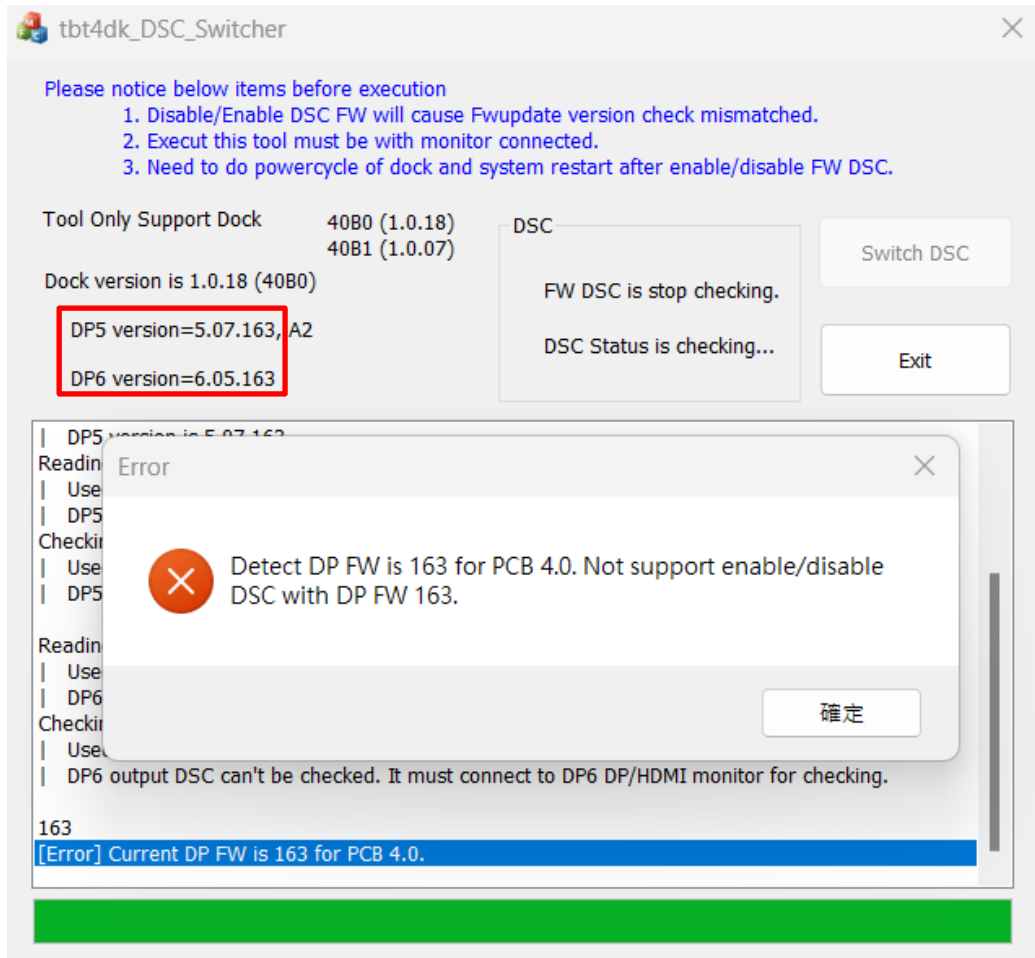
tbt4dk_DSC_Switcher

Please notice below items before execution
1. Disable/Enable DSC FW will cause Fwupdate version check mismatched.
2. Execut this tool must be with monitor connected.
3. Need to do powercycle of dock and system restart after enable/disable FW DSC.

Tool Only Support Dock 40B0 (1.0.18)
40B1 (1.0.07)

Dock version is 1.0.18 (40B0)

DP5 version=5.07.163, A2

DP6 version=6.05.163

DSC

FW DSC is stop checking.

DSC Status is checking...

Switch DSC

Exit

| DP5 version is 5.07.163
Readin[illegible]
| Use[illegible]
| DP5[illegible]
Checki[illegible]
| Use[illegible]
| DP5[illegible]

Readin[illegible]
| Use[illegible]
| DP6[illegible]
Checki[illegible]
| Use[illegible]
| DP6 output DSC can't be checked. It must connect to DP6 DP/HDMI monitor for checking.

163
[Error] Current DP FW is 163 for PCB 4.0.

Error

Detect DP FW is 163 for PCB 4.0. Not support enable/disable DSC with DP FW 163.

確定